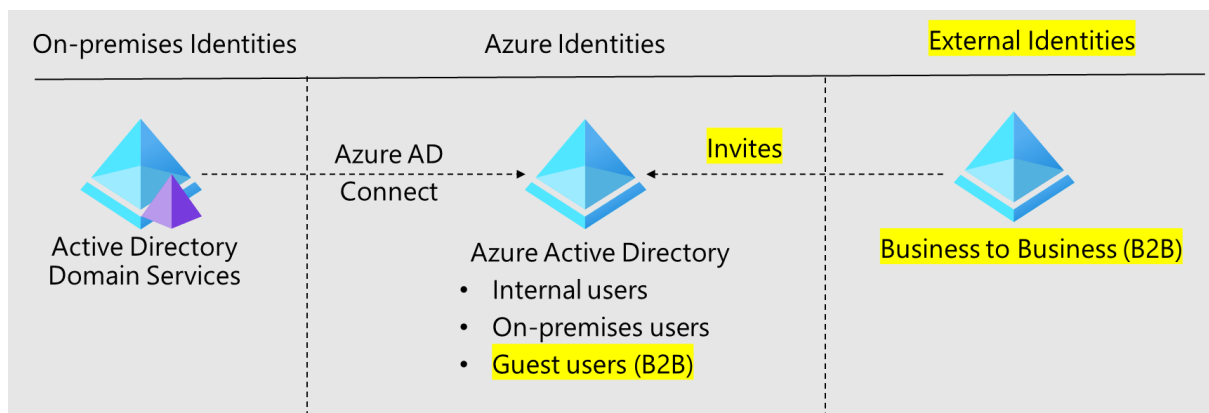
On-premises Identities

Azure Identities

External Identities

Azure AD Connect

Invites

Active Directory Domain Services

Azure Active Directory
• Internal users
• On-premises users
• Guest users (B2B)

Business to Business (B2B)